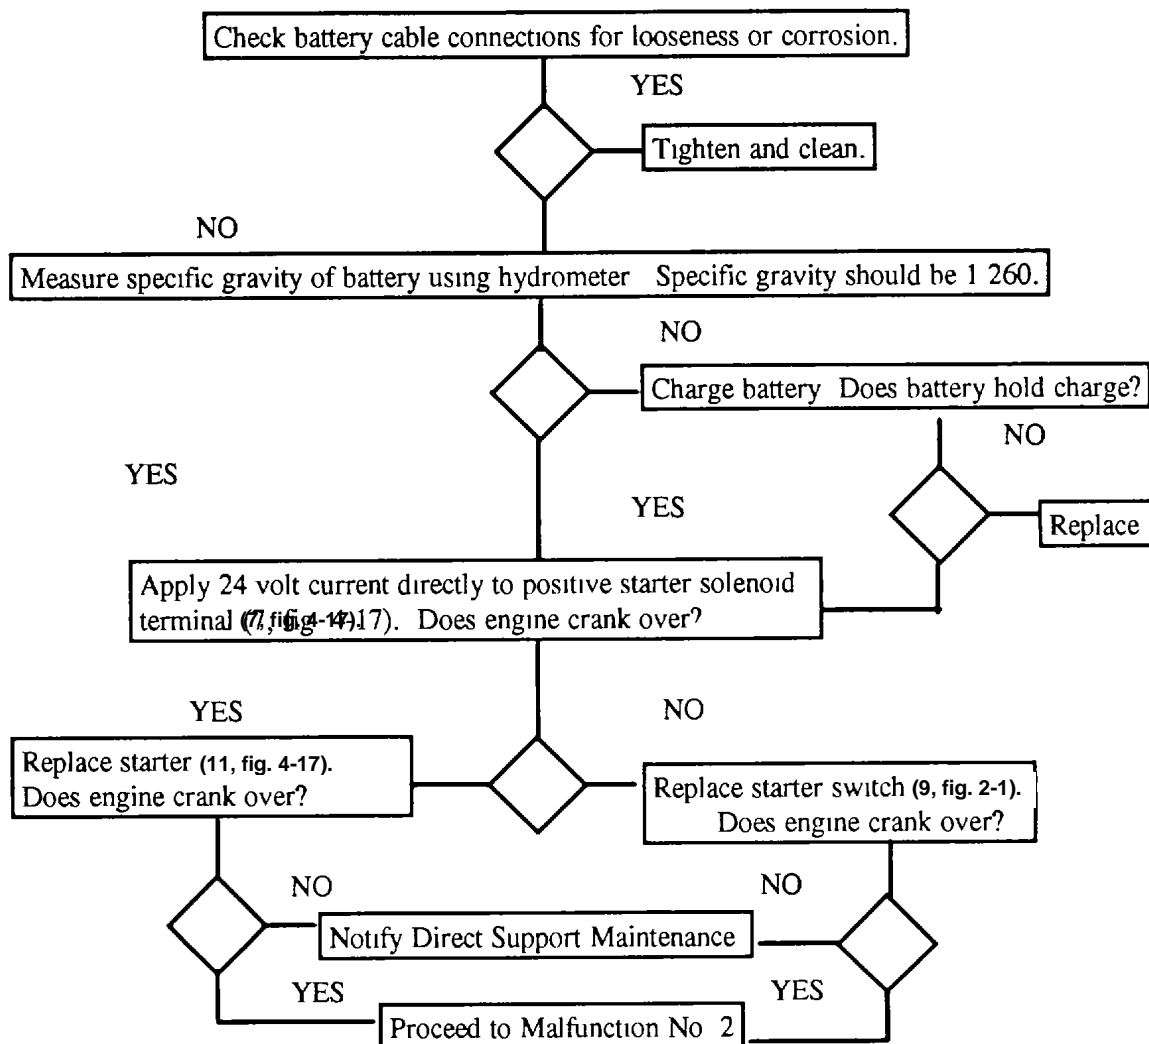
Check battery cable connections for looseness or corrosion.

YES

Tighten and clean.

NO

Measure specific gravity of battery using hydrometer Specific gravity should be 1 260.

NO

Charge battery Does battery hold charge?

NO

YES

YES

Replace

Apply 24 volt current directly to positive starter solenoid terminal (7, fig. 4-17). Does engine crank over?

YES

NO

Replace starter (11, fig. 4-17). Does engine crank over?

Replace starter switch (9, fig. 2-1). Does engine crank over?

NO

NO

Notify Direct Support Maintenance

YES

YES

Proceed to Malfunction No 2